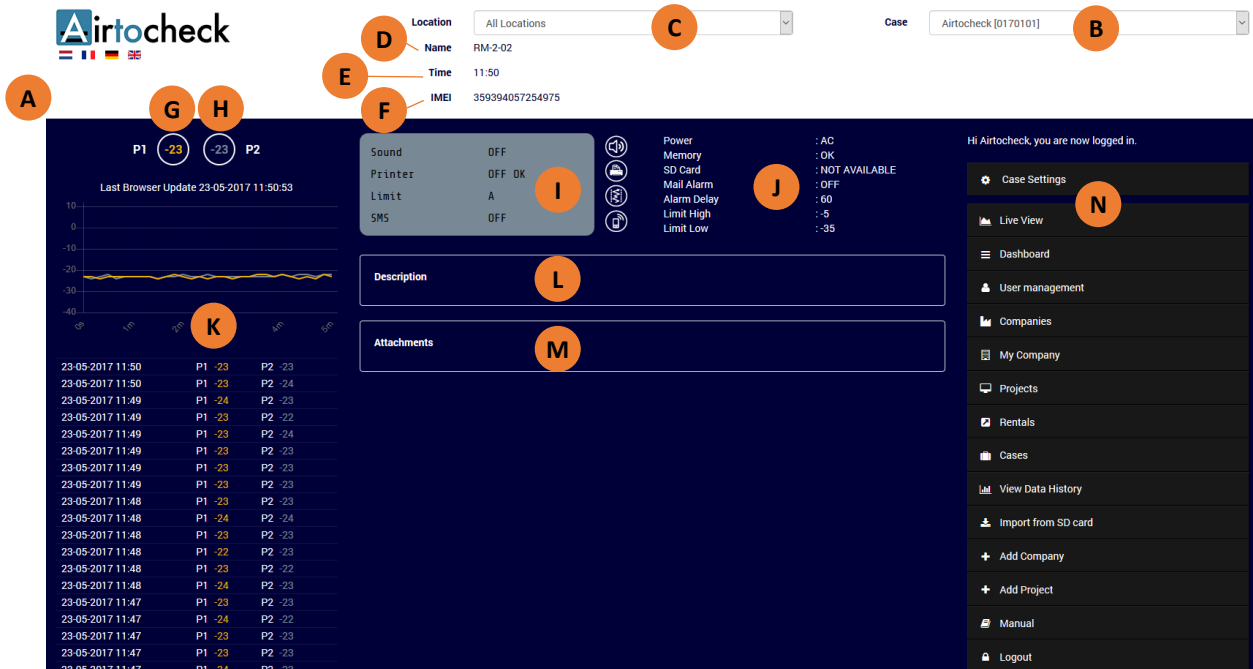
Airtocheck

Location All Locations

Case Airtocheck [0170101]

C

B

D Name RM-2-02

E Time 11:50

F IMEI 359394057254975

A

G H

P1 -23 -23 P2

Last Browser Update 23-05-2017 11:50:53

10
0
-10
-20
-30
-40

0s 30s 1m 2m 4m 5m

K

| | | |
|---|---|---|
| 23-05-2017 11:50 | P1 -23 | P2 -23 |
| 23-05-2017 11:50 | P1 -23 | P2 -24 |
| 23-05-2017 11:49 | P1 -24 | P2 -23 |
| 23-05-2017 11:49 | P1 -23 | P2 -22 |
| 23-05-2017 11:49 | P1 -23 | P2 -24 |
| 23-05-2017 11:49 | P1 -23 | P2 -23 |
| 23-05-2017 11:49 | P1 -23 | P2 -23 |
| 23-05-2017 11:49 | P1 -23 | P2 -23 |
| 23-05-2017 11:48 | P1 -23 | P2 -23 |
| 23-05-2017 11:48 | P1 -24 | P2 -24 |
| 23-05-2017 11:48 | P1 -23 | P2 -23 |
| 23-05-2017 11:48 | P1 -22 | P2 -23 |
| 23-05-2017 11:48 | P1 -23 | P2 -22 |
| 23-05-2017 11:48 | P1 -24 | P2 -23 |
| 23-05-2017 11:47 | P1 -23 | P2 -23 |
| 23-05-2017 11:47 | P1 -24 | P2 -22 |
| 23-05-2017 11:47 | P1 -23 | P2 -23 |
| 23-05-2017 11:47 | P1 -23 | P2 -23 |
| 23-05-2017 11:47 | P1 -24 | P2 -23 |

Sound OFF
Printer OFF OK
Limit A
SMS OFF

I

Power : AC
Memory : OK
SD Card : NOT AVAILABLE
Mail Alarm : OFF
Alarm Delay : 60
Limit High : -5
Limit Low : -35

J

Description

L

Attachments

M

Hi Airtocheck, you are now logged in.

Case Settings

N

Live View
Dashboard
User management
Companies
My Company
Projects
Rentals
Cases
View Data History
Import from SD card
Add Company
Add Project
Manual
Logout